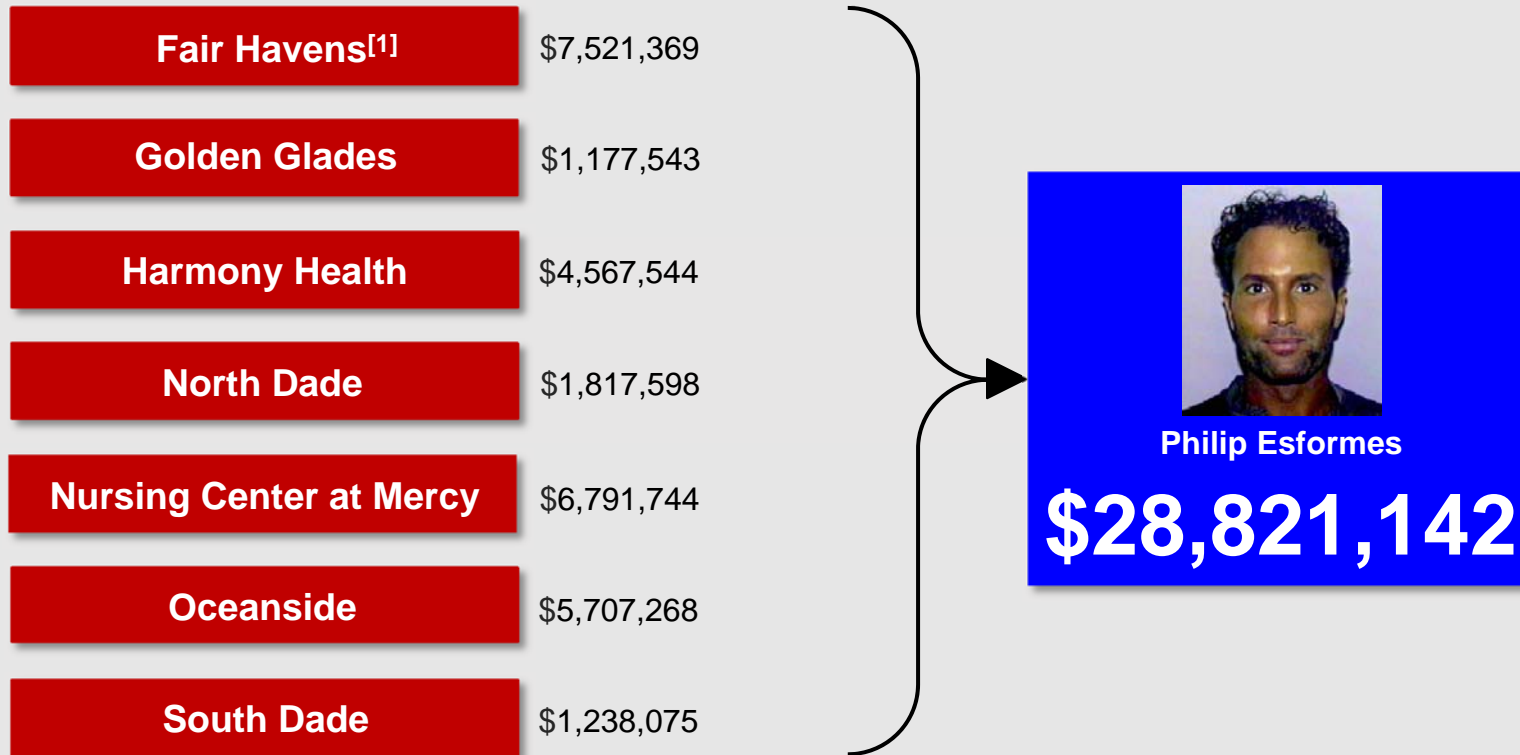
Fair Havens$^{[1]}$ $7,521,369

Golden Glades $1,177,543

Harmony Health $4,567,544

North Dade $1,817,598

Nursing Center at Mercy $6,791,744

Oceanside $5,707,268

South Dade $1,238,075

Philip Esformes

$28,821,142